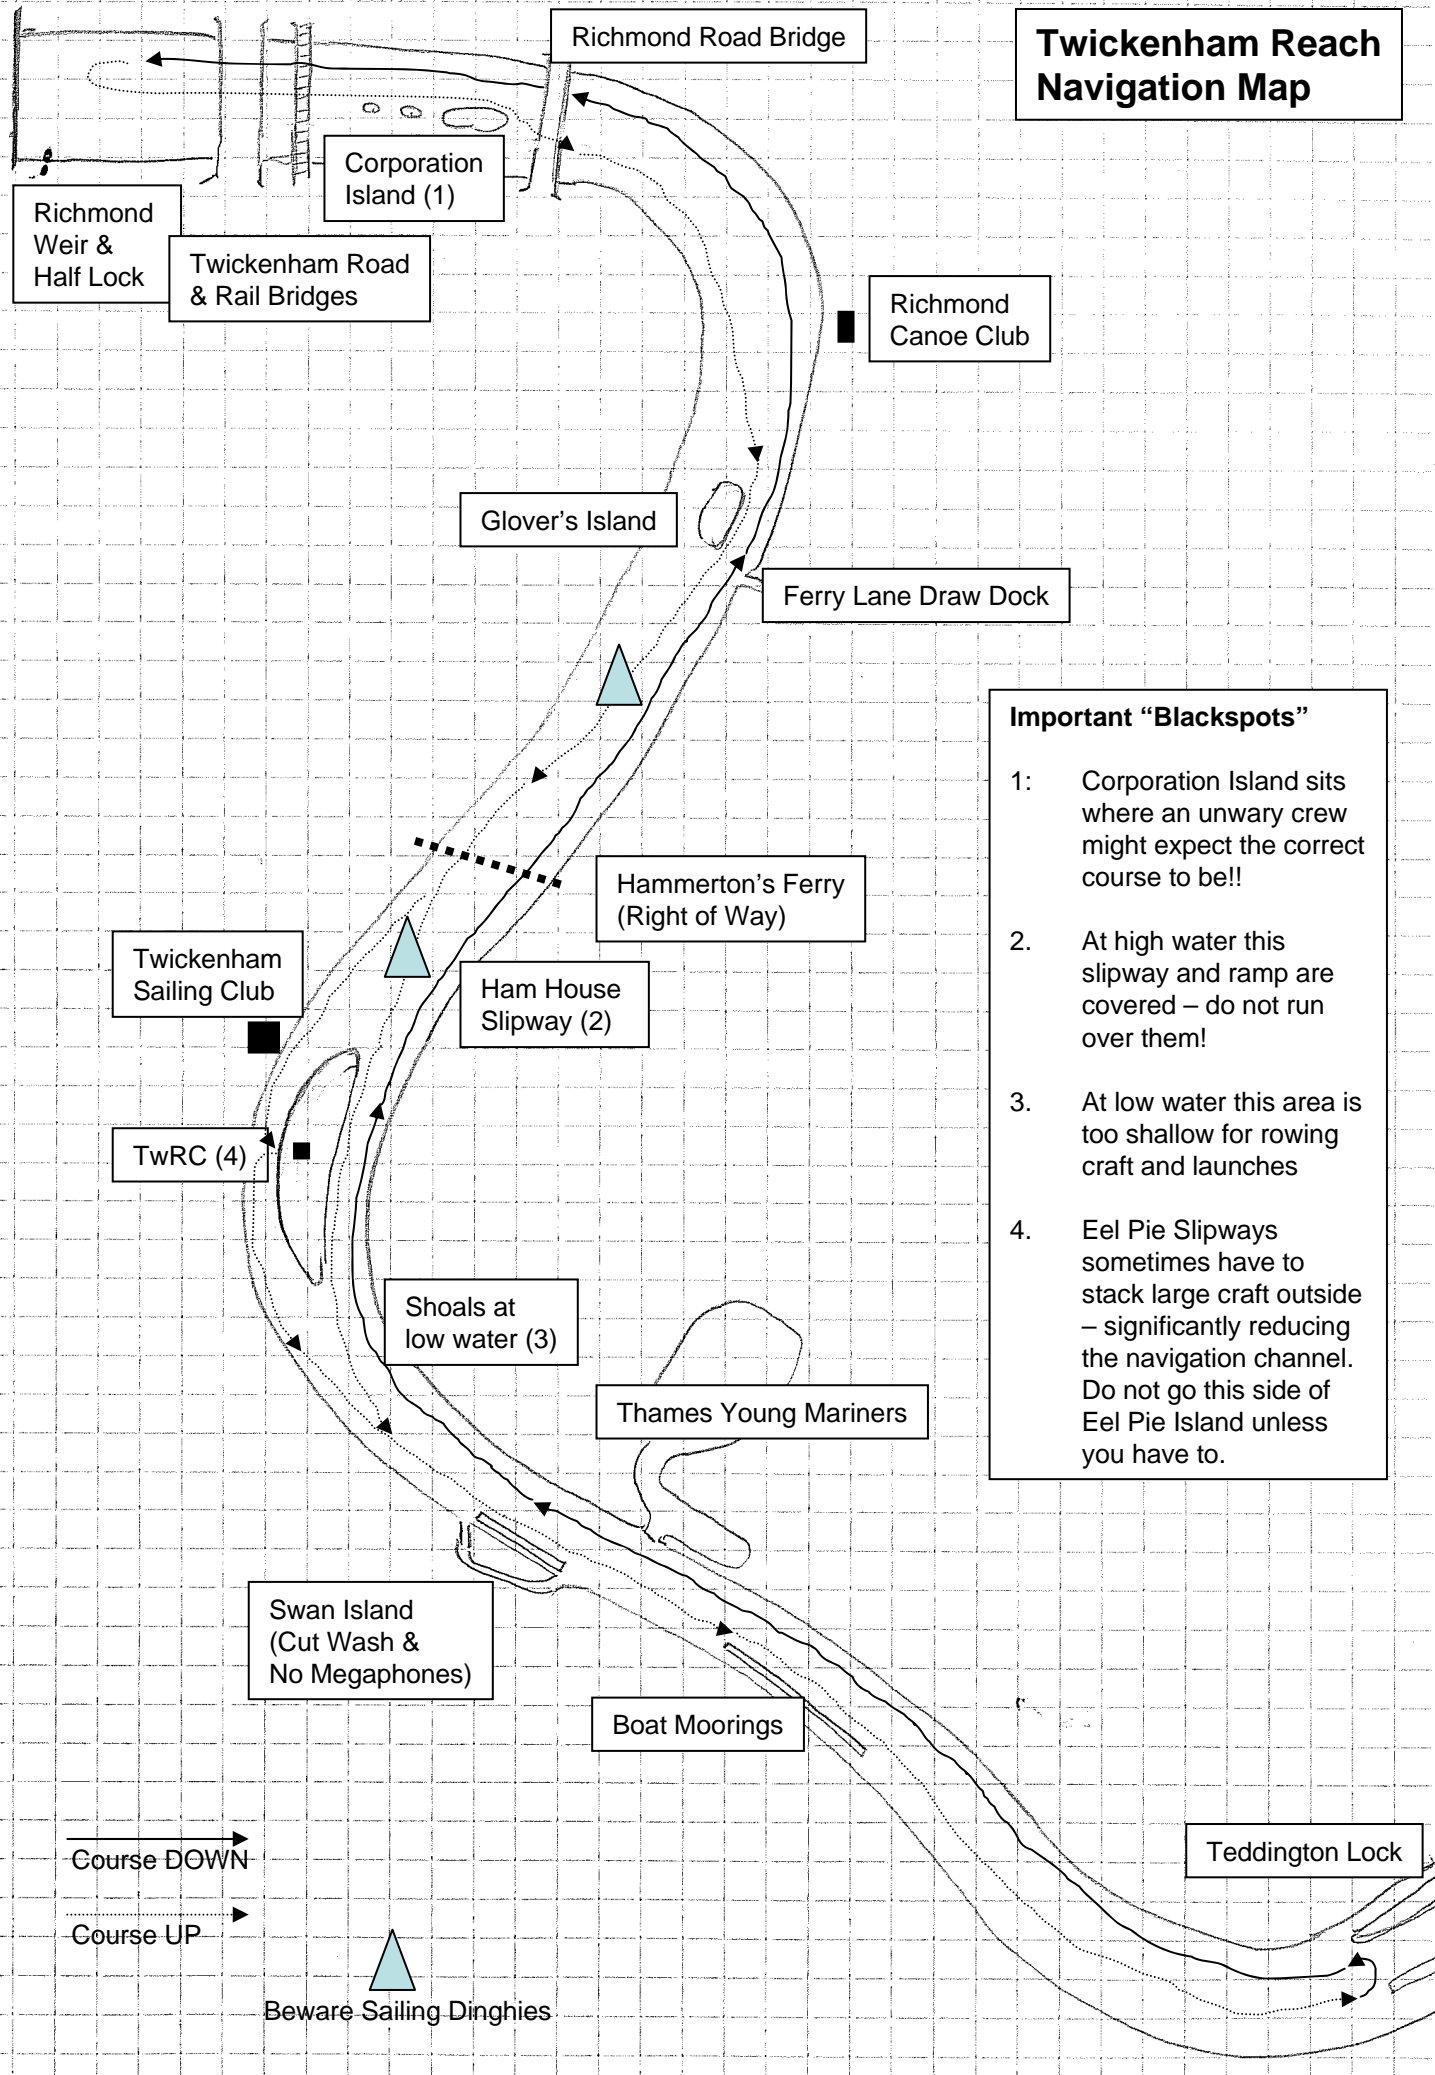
Twickenham Reach Navigation Map

Richmond Road Bridge

Corporation Island (1)

Richmond Weir & Half Lock

Twickenham Road & Rail Bridges

Richmond Canoe Club

Glover's Island

Ferry Lane Draw Dock

Important "Blackspots"

1: Corporation Island sits where an unwary crew might expect the correct course to be!!

2. At high water this slipway and ramp are covered – do not run over them!

3. At low water this area is too shallow for rowing craft and launches

4. Eel Pie Slipways sometimes have to stack large craft outside – significantly reducing the navigation channel. Do not go this side of Eel Pie Island unless you have to.

Hammerton's Ferry (Right of Way)

Twickenham Sailing Club

Ham House Slipway (2)

TwRC (4)

Shoals at low water (3)

Thames Young Mariners

Swan Island (Cut Wash & No Megaphones)

Boat Moorings

Teddington Lock

Course DOWN

Course UP

Beware Sailing Dinghies